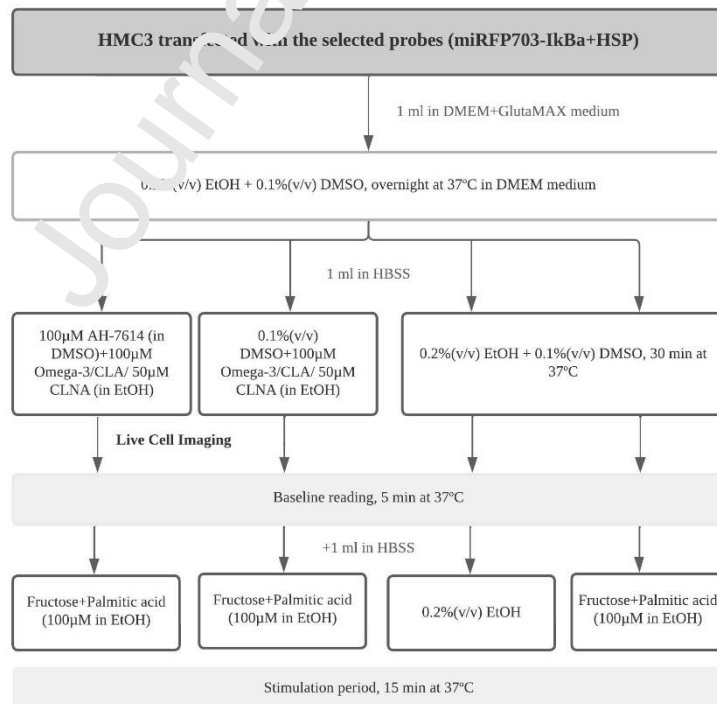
HMC3 tran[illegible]ed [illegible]h the selected probes (miRFP703-IkBa+HSP)

1 ml in DMEM+GlutaMAX medium

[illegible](v/v) EtOH + 0.1%(v/v) DMSO, overnight at 37ºC in DMEM medium

1 ml in HBSS

100μM AH-7614 (in DMSO)+100μM Omega-3/CLA/ 50μM CLNA (in EtOH)

0.1%(v/v) DMSO+100μM Omega-3/CLA/ 50μM CLNA (in EtOH)

0.2%(v/v) EtOH + 0.1%(v/v) DMSO, 30 min at 37ºC

Live Cell Imaging

Baseline reading, 5 min at 37ºC

+1 ml in HBSS

Fructose+Palmitic acid (100μM in EtOH)

Fructose+Palmitic acid (100μM in EtOH)

0.2%(v/v) EtOH

Fructose+Palmitic acid (100μM in EtOH)

Stimulation period, 15 min at 37ºC